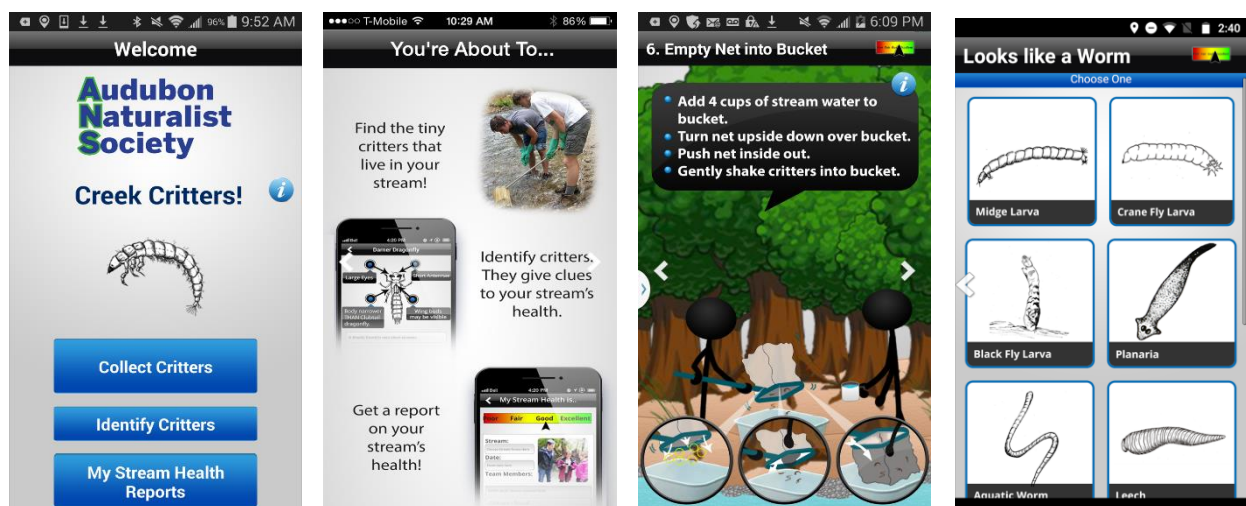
96% 9:52 AM

Welcome

Audubon Naturalist Society

Creek Critters!

Collect Critters

Identify Critters

My Stream Health Reports

●●●○○ T-Mobile 10:29 AM 86%

You're About To...

Find the tiny critters that live in your stream!

Darner Dragonfly

Large Eyes

Body narrower THAN Clubtail dragonfly.

Wing buds may be visible

Identify critters. They give clues to your stream's health.

My Stream Health is...

Poor Fair Good Excellent

Stream:

Date:

Team Members:

Get a report on your stream's health!

6:09 PM

6. Empty Net into Bucket

Add 4 cups of stream water to bucket.

Turn net upside down over bucket.

Push net inside out.

Gently shake critters into bucket.

2:40

Looks like a Worm

Choose One

Midge Larva

Crane Fly Larva

Black Fly Larva

Planaria

Aquatic Worm

Leech